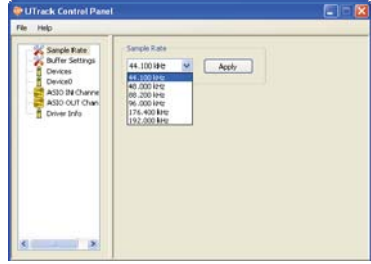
UTrack Control Panel

File Help

Sample Rate
Buffer Settings
Devices
Device0
ASIO IN Channe
ASIO OUT Chan
Driver Info

Sample Rate

44.100 kHz

Apply

44.100 kHz
48.000 kHz
88.200 kHz
96.000 kHz
176.400 kHz
192.000 kHz